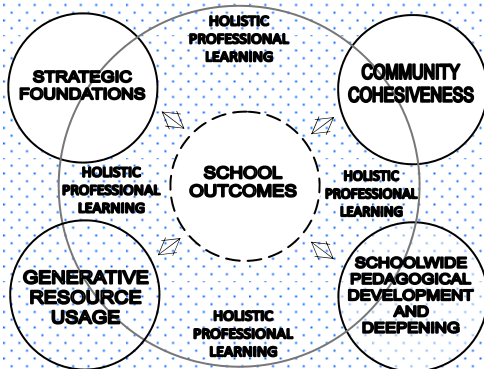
HOLISTIC PROFESSIONAL LEARNING

STRATEGIC FOUNDATIONS

COMMUNITY COHESIVENESS

HOLISTIC PROFESSIONAL LEARNING

SCHOOL OUTCOMES

HOLISTIC PROFESSIONAL LEARNING

GENERATIVE RESOURCE USAGE

SCHOOLWIDE PEDAGOGICAL DEVELOPMENT AND DEEPENING

HOLISTIC PROFESSIONAL LEARNING